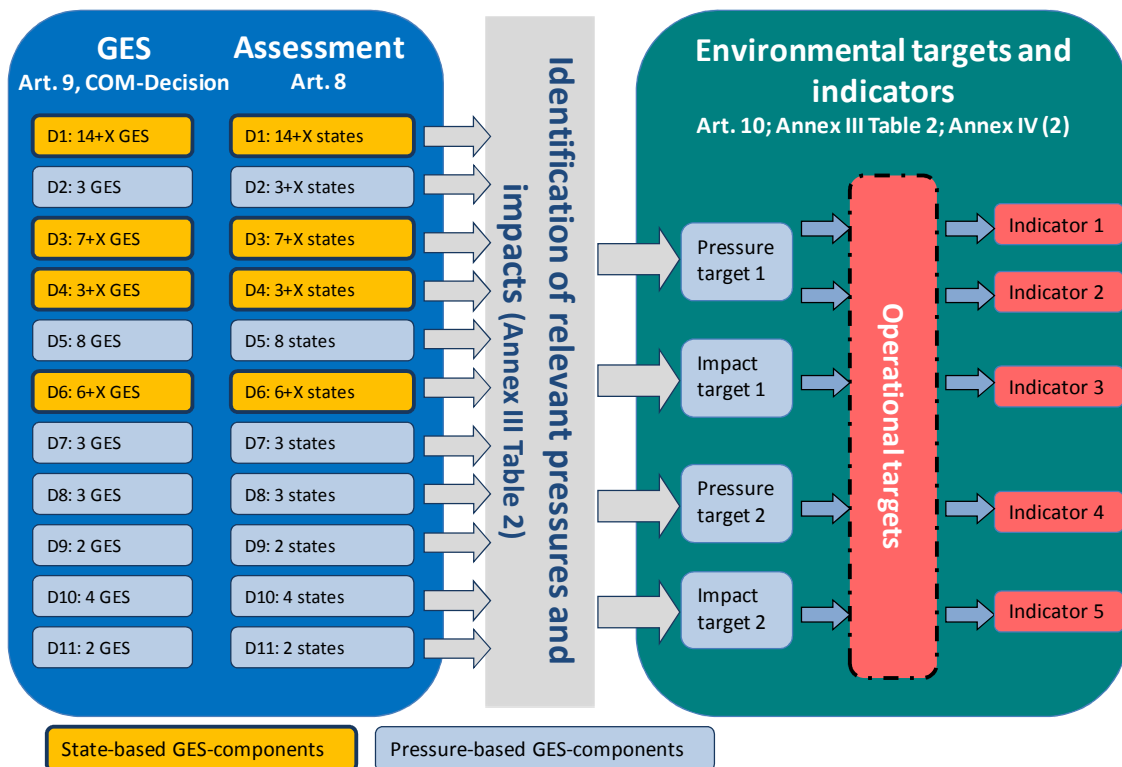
GES
Art. 9, COM-Decision

Assessment
Art. 8

D1: 14+X GES
D1: 14+X states
D2: 3 GES
D2: 3+X states
D3: 7+X GES
D3: 7+X states
D4: 3+X GES
D4: 3+X states
D5: 8 GES
D5: 8 states
D6: 6+X GES
D6: 6+X states
D7: 3 GES
D7: 3 states
D8: 3 GES
D8: 3 states
D9: 2 GES
D9: 2 states
D10: 4 GES
D10: 4 states
D11: 2 GES
D11: 2 states

Identification of relevant pressures and impacts (Annex III Table 2)

Environmental targets and indicators
Art. 10; Annex III Table 2; Annex IV (2)

Pressure target 1
Impact target 1
Pressure target 2
Impact target 2

Operational targets

Indicator 1
Indicator 2
Indicator 3
Indicator 4
Indicator 5

State-based GES-components
Pressure-based GES-components